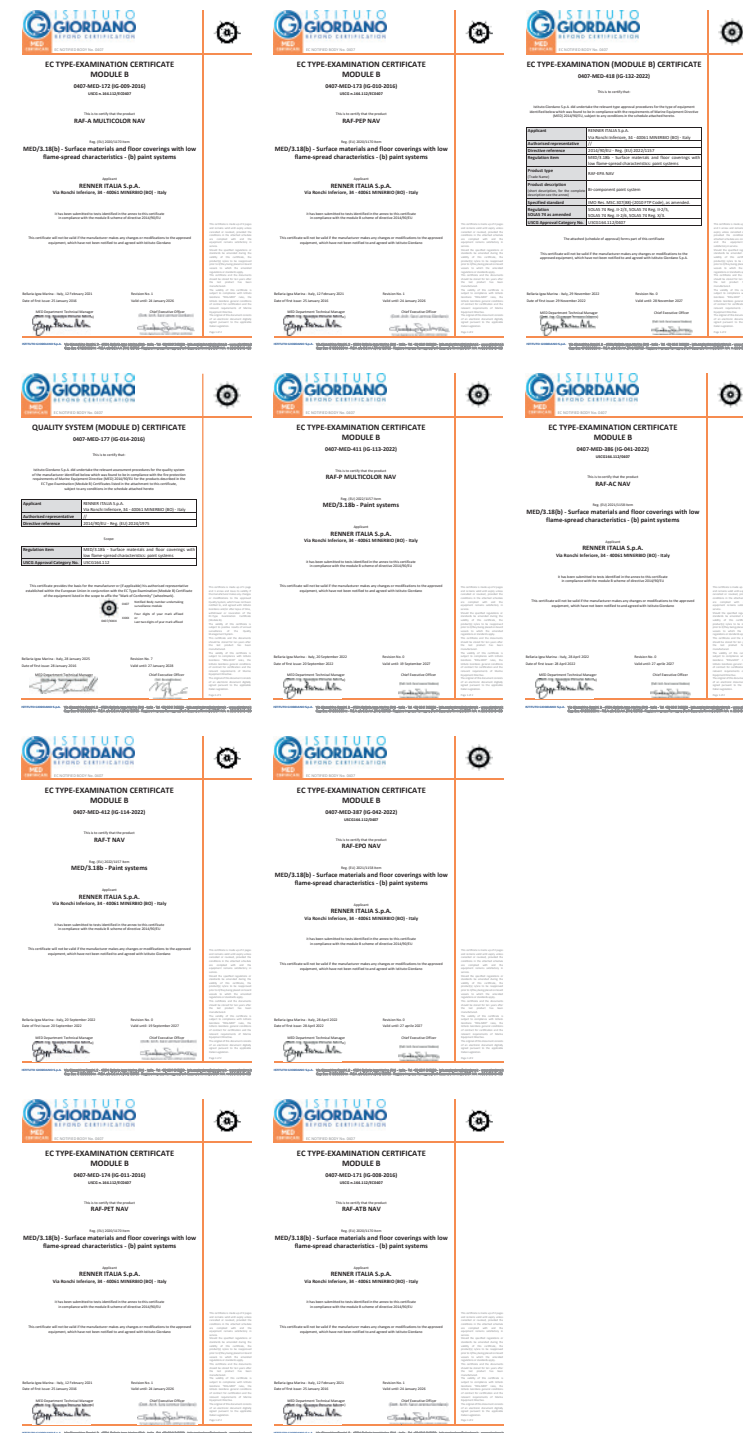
ISTITUTO GIORDANO
BEYOND CERTIFICATION
MED

EC TYPE-EXAMINATION CERTIFICATE
MODULE B
0407-MED-172 (IG-009-2016)

This is to certify that the product
RAF-A MULTICOLOR NAV

MED/3.18(b) - Surface materials and floor coverings with low flame-spread characteristics - (b) paint systems

Applicant
RENNER ITALIA S.p.A.
Via Ronchi Inferiore, 34 - 40061 MINERBIO (BO) - Italy

Bellaria-Igea Marina - Italy, 12 February 2021
Date of first issue: 25 January 2016
Valid until: 24 January 2026
MED Department Technical Manager
Chief Executive Officer

ISTITUTO GIORDANO
BEYOND CERTIFICATION
MED

EC TYPE-EXAMINATION CERTIFICATE
MODULE B
0407-MED-173 (IG-010-2016)

This is to certify that the product
RAF-PEP NAV

MED/3.18(b) - Surface materials and floor coverings with low flame-spread characteristics - (b) paint systems

Applicant
RENNER ITALIA S.p.A.
Via Ronchi Inferiore, 34 - 40061 MINERBIO (BO) - Italy

Bellaria-Igea Marina - Italy, 12 February 2021
Date of first issue: 25 January 2016
Valid until: 24 January 2026
MED Department Technical Manager
Chief Executive Officer

ISTITUTO GIORDANO
BEYOND CERTIFICATION
MED

EC TYPE-EXAMINATION (MODULE B) CERTIFICATE
0407-MED-418 (IG-132-2022)

This is to certify that:

| Applicant | RENNER ITALIA S.p.A. Via Ronchi Inferiore, 34 - 40061 MINERBIO (BO) - Italy |
|---|---|
| Authorised representative | // |
| Directive reference | 2014/90/EU - Reg. (EU) 2022/1157 |
| Regulation item | MED/3.18b - Surface materials and floor coverings with low flame-spread characteristics: paint systems |
| Product type | RAF-XPA NAV |
| Product description | Bi-component paint system |
| Specified standard | IMO Res. MSC.307(88) (2010 FTP Code), as amended. |
| Regulation SOLAS 74 as amended | SOLAS 74 Reg. II-2/5, SOLAS 74 Reg. II-2/6, SOLAS 74 Reg. II-2/9, X/3. |
| USCG Approval Category No. | USCG164.112/EC0407 |

Bellaria-Igea Marina - Italy, 29 November 2022
Date of first issue: 29 November 2022
Valid until: 28 November 2027
MED Department Technical Manager
Chief Executive Officer

ISTITUTO GIORDANO
BEYOND CERTIFICATION
MED

QUALITY SYSTEM (MODULE D) CERTIFICATE
0407-MED-177 (IG-016-2016)

This is to certify that:

| Applicant | RENNER ITALIA S.p.A. Via Ronchi Inferiore, 34 - 40061 MINERBIO (BO) - Italy |
|---|---|
| Authorised representative | // |
| Directive reference | 2014/90/EU - Reg. (EU) 2016/1975 |

| Regulation item | MED/3.18b - Surface materials and floor coverings with low flame-spread characteristics: paint systems |
|---|---|
| USCG Approval Category No. | USCG164.112 |

Bellaria-Igea Marina - Italy, 26 January 2021
Date of first issue: 26 January 2016
Valid until: 27 January 2026
MED Department Technical Manager
Chief Executive Officer

ISTITUTO GIORDANO
BEYOND CERTIFICATION
MED

EC TYPE-EXAMINATION CERTIFICATE
MODULE B
0407-MED-411 (IG-113-2022)

This is to certify that the product
RAF-P MULTICOLOR NAV

MED/3.18b - Paint systems

Applicant
RENNER ITALIA S.p.A.
Via Ronchi Inferiore, 34 - 40061 MINERBIO (BO) - Italy

Bellaria-Igea Marina - Italy, 20 September 2022
Date of first issue: 20 September 2022
Valid until: 19 September 2027
MED Department Technical Manager
Chief Executive Officer

ISTITUTO GIORDANO
BEYOND CERTIFICATION
MED

EC TYPE-EXAMINATION CERTIFICATE
MODULE B
0407-MED-386 (IG-041-2022)

This is to certify that the product
RAF-AC NAV

MED/3.18(b) - Surface materials and floor coverings with low flame-spread characteristics - (b) paint systems

Applicant
RENNER ITALIA S.p.A.
Via Ronchi Inferiore, 34 - 40061 MINERBIO (BO) - Italy

Bellaria-Igea Marina - Italy, 28 April 2022
Date of first issue: 28 April 2022
Valid until: 27 aprile 2027
MED Department Technical Manager
Chief Executive Officer

ISTITUTO GIORDANO
BEYOND CERTIFICATION
MED

EC TYPE-EXAMINATION CERTIFICATE
MODULE B
0407-MED-412 (IG-114-2022)

This is to certify that the product
RAF-T NAV

MED/3.18b - Paint systems

Applicant
RENNER ITALIA S.p.A.
Via Ronchi Inferiore, 34 - 40061 MINERBIO (BO) - Italy

Bellaria-Igea Marina - Italy, 20 September 2022
Date of first issue: 20 September 2022
Valid until: 19 September 2027
MED Department Technical Manager
Chief Executive Officer

ISTITUTO GIORDANO
BEYOND CERTIFICATION
MED

EC TYPE-EXAMINATION CERTIFICATE
MODULE B
0407-MED-387 (IG-042-2022)

This is to certify that the product
RAF-EPO NAV

MED/3.18(b) - Surface materials and floor coverings with low flame-spread characteristics - (b) paint systems

Applicant
RENNER ITALIA S.p.A.
Via Ronchi Inferiore, 34 - 40061 MINERBIO (BO) - Italy

Bellaria-Igea Marina - Italy, 28 April 2022
Date of first issue: 28 April 2022
Valid until: 27 aprile 2027
MED Department Technical Manager
Chief Executive Officer

ISTITUTO GIORDANO
BEYOND CERTIFICATION
MED

EC TYPE-EXAMINATION CERTIFICATE
MODULE B
0407-MED-174 (IG-011-2016)

This is to certify that the product
RAF-PET NAV

MED/3.18(b) - Surface materials and floor coverings with low flame-spread characteristics - (b) paint systems

Applicant
RENNER ITALIA S.p.A.
Via Ronchi Inferiore, 34 - 40061 MINERBIO (BO) - Italy

Bellaria-Igea Marina - Italy, 12 February 2021
Date of first issue: 25 January 2016
Valid until: 24 January 2026
MED Department Technical Manager
Chief Executive Officer

ISTITUTO GIORDANO
BEYOND CERTIFICATION
MED

EC TYPE-EXAMINATION CERTIFICATE
MODULE B
0407-MED-171 (IG-008-2016)

This is to certify that the product
RAF-ATB NAV

MED/3.18(b) - Surface materials and floor coverings with low flame-spread characteristics - (b) paint systems

Applicant
RENNER ITALIA S.p.A.
Via Ronchi Inferiore, 34 - 40061 MINERBIO (BO) - Italy

Bellaria-Igea Marina - Italy, 12 February 2021
Date of first issue: 25 January 2016
Valid until: 24 January 2026
MED Department Technical Manager
Chief Executive Officer